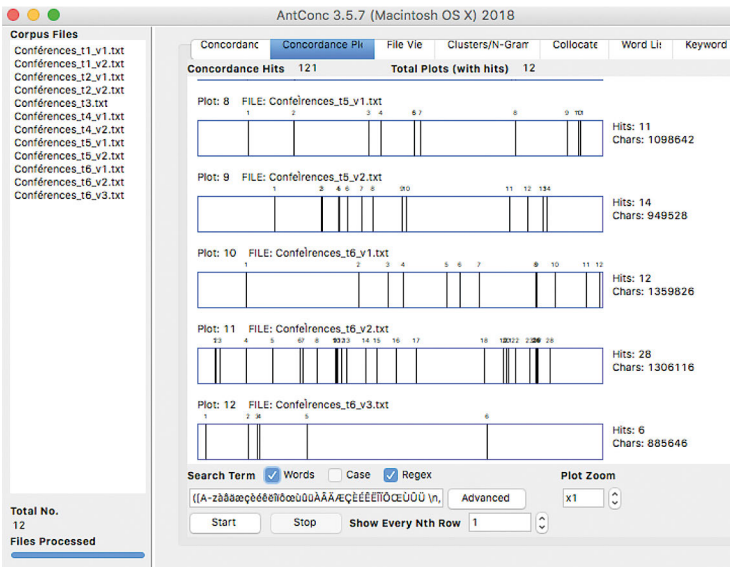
AntConc 3.5.7 (Macintosh OS X) 2018

Corpus Files
Conférences_t1_v1.txt
Conférences_t1_v2.txt
Conférences_t2_v1.txt
Conférences_t2_v2.txt
Conférences_t3.txt
Conférences_t4_v1.txt
Conférences_t4_v2.txt
Conférences_t5_v1.txt
Conférences_t5_v2.txt
Conférences_t6_v1.txt
Conférences_t6_v2.txt
Conférences_t6_v3.txt

Total No.
12
Files Processed

Concordanc | Concordance Pl | File Vie | Clusters/N-Gram | Collocate | Word Lis | Keyword

Concordance Hits 121 Total Plots (with hits) 12

Plot: 8 FILE: Confeìrences_t5_v1.txt
1 2 3 4 5 6 7 8 9 10 11
Hits: 11
Chars: 1098642

Plot: 9 FILE: Confeìrences_t5_v2.txt
1 2 3 4 5 6 7 8 9 10 11 12 13 14
Hits: 14
Chars: 949528

Plot: 10 FILE: Confeìrences_t6_v1.txt
1 2 3 4 5 6 7 8 9 10 11 12
Hits: 12
Chars: 1359826

Plot: 11 FILE: Confeìrences_t6_v2.txt
1 2 3 4 5 6 7 8 9 10 11 12 13 14 15 16 17 18 19 20 21 22 23 24 25 26 27 28
Hits: 28
Chars: 1306116

Plot: 12 FILE: Confeìrences_t6_v3.txt
1 2 3 4 5 6
Hits: 6
Chars: 885646

Search Term Words Case Regex
([A-zàâäæçèéêëîïôœùûüÀÂÄÆÇÈÉÊËÎÏÔŒÙÛÜ \n, Advanced
Start Stop Show Every Nth Row 1

Plot Zoom
x1